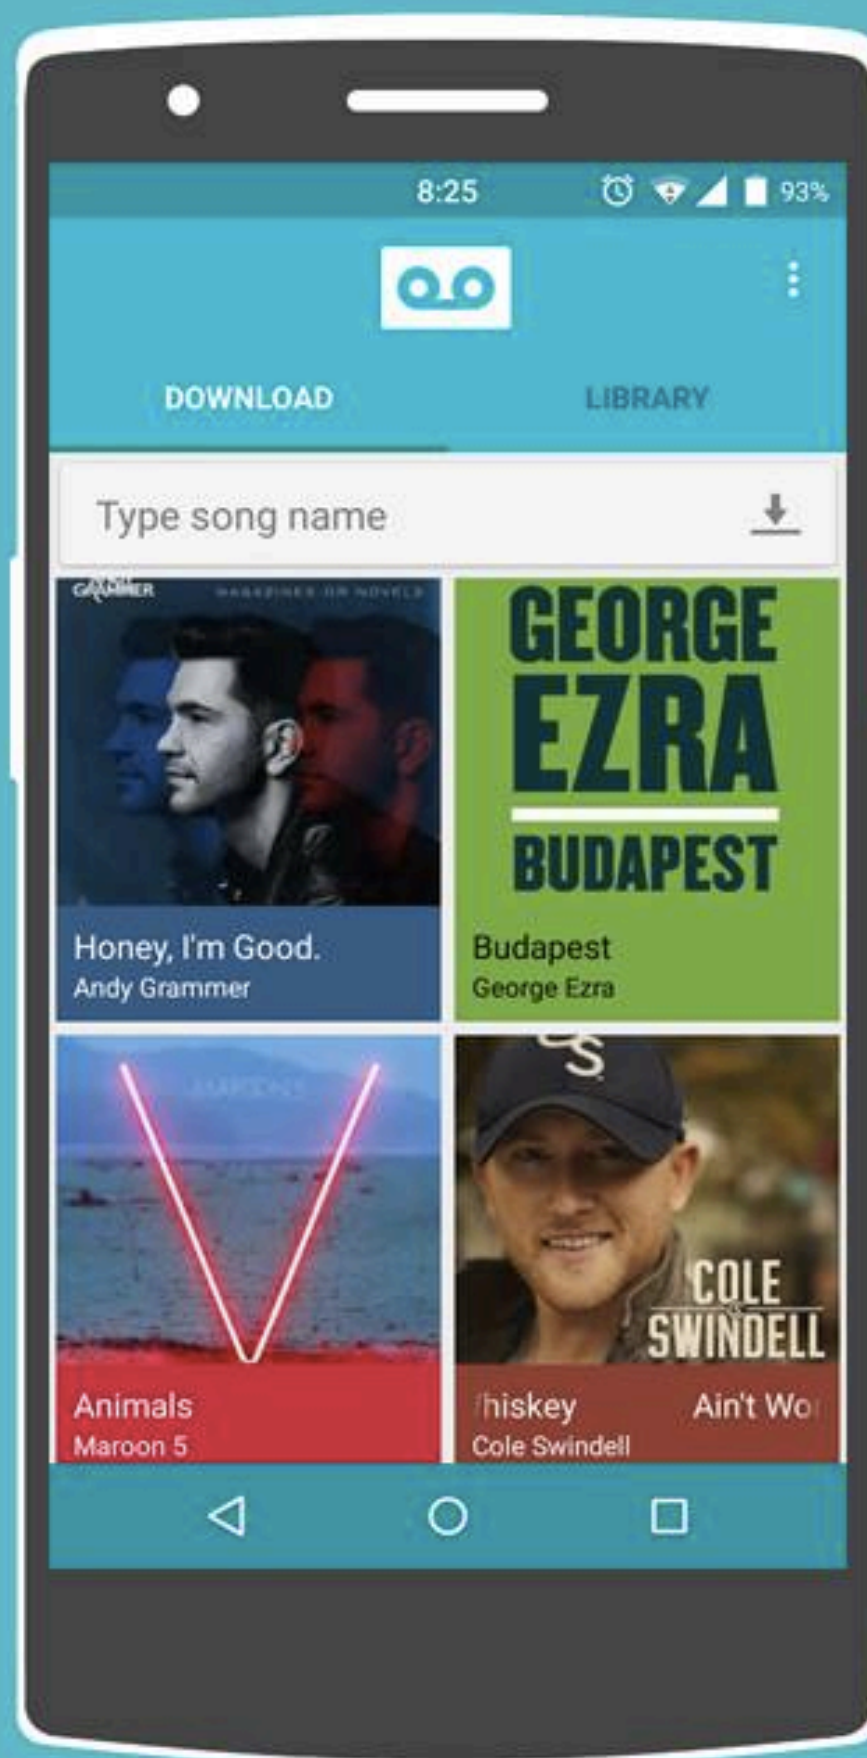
8:25 93%

DOWNLOAD

LIBRARY

Type song name

ANDY GRAMMER

MAGAZINES OR NOVELS

Honey, I'm Good.
Andy Grammer

GEORGE EZRA

BUDAPEST

Budapest
George Ezra

Animals
Maroon 5

COLE SWINDELL

hiskey Ain't Wo
Cole Swindell